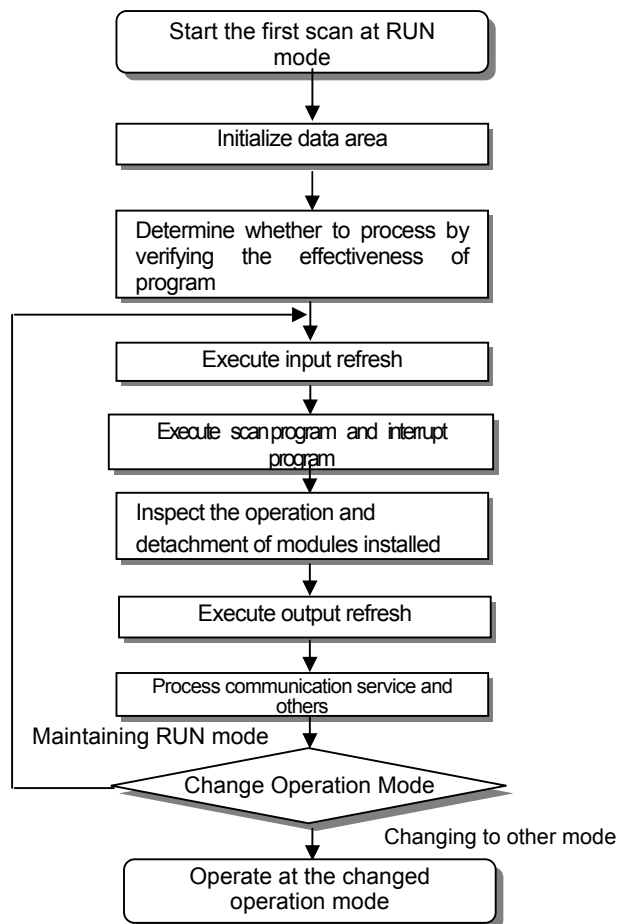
Start the first scan at RUN mode

Initialize data area

Determine whether to process by verifying the effectiveness of program

Execute input refresh

Execute scan program and interrupt program

Inspect the operation and detachment of modules installed

Execute output refresh

Process communication service and others

Maintaining RUN mode

Change Operation Mode

Changing to other mode

Operate at the changed operation mode